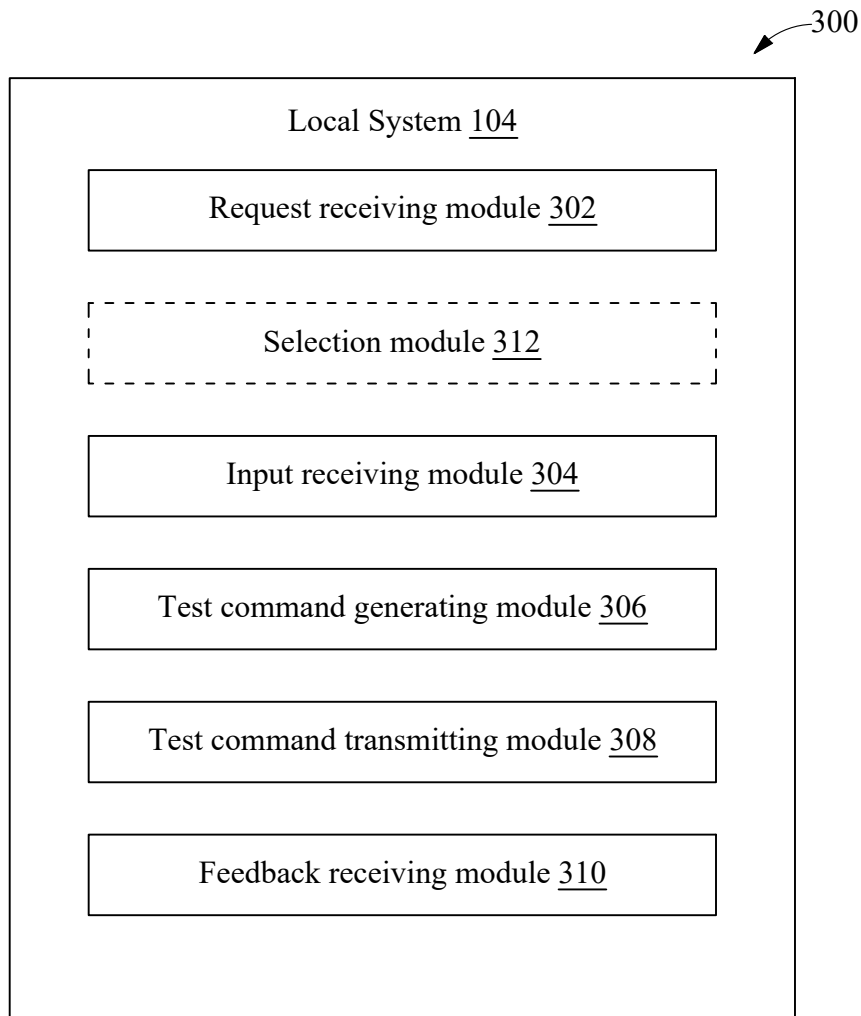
300

Local System 104

Request receiving module 302

Selection module 312

Input receiving module 304

Test command generating module 306

Test command transmitting module 308

Feedback receiving module 310